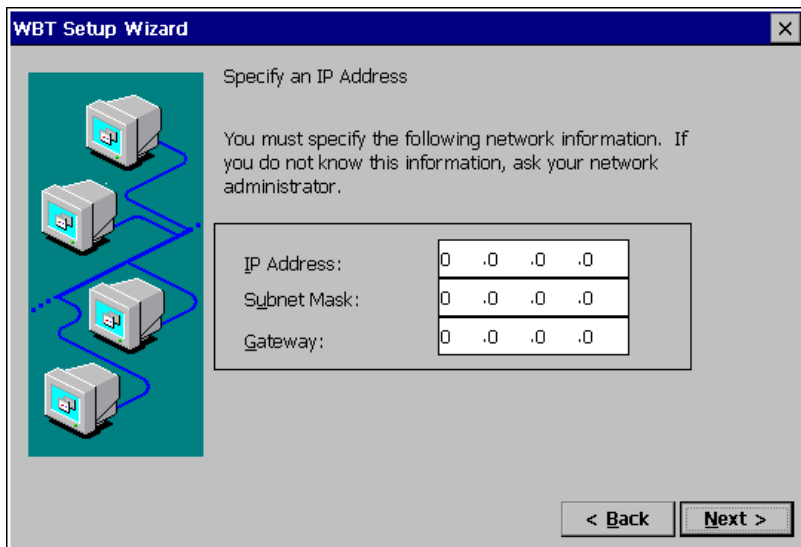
WBT Setup Wizard

×

Specify an IP Address

You must specify the following network information. If you do not know this information, ask your network administrator.

IP Address: 0 .0 .0 .0

Subnet Mask: 0 .0 .0 .0

Gateway: 0 .0 .0 .0

< Back

Next >